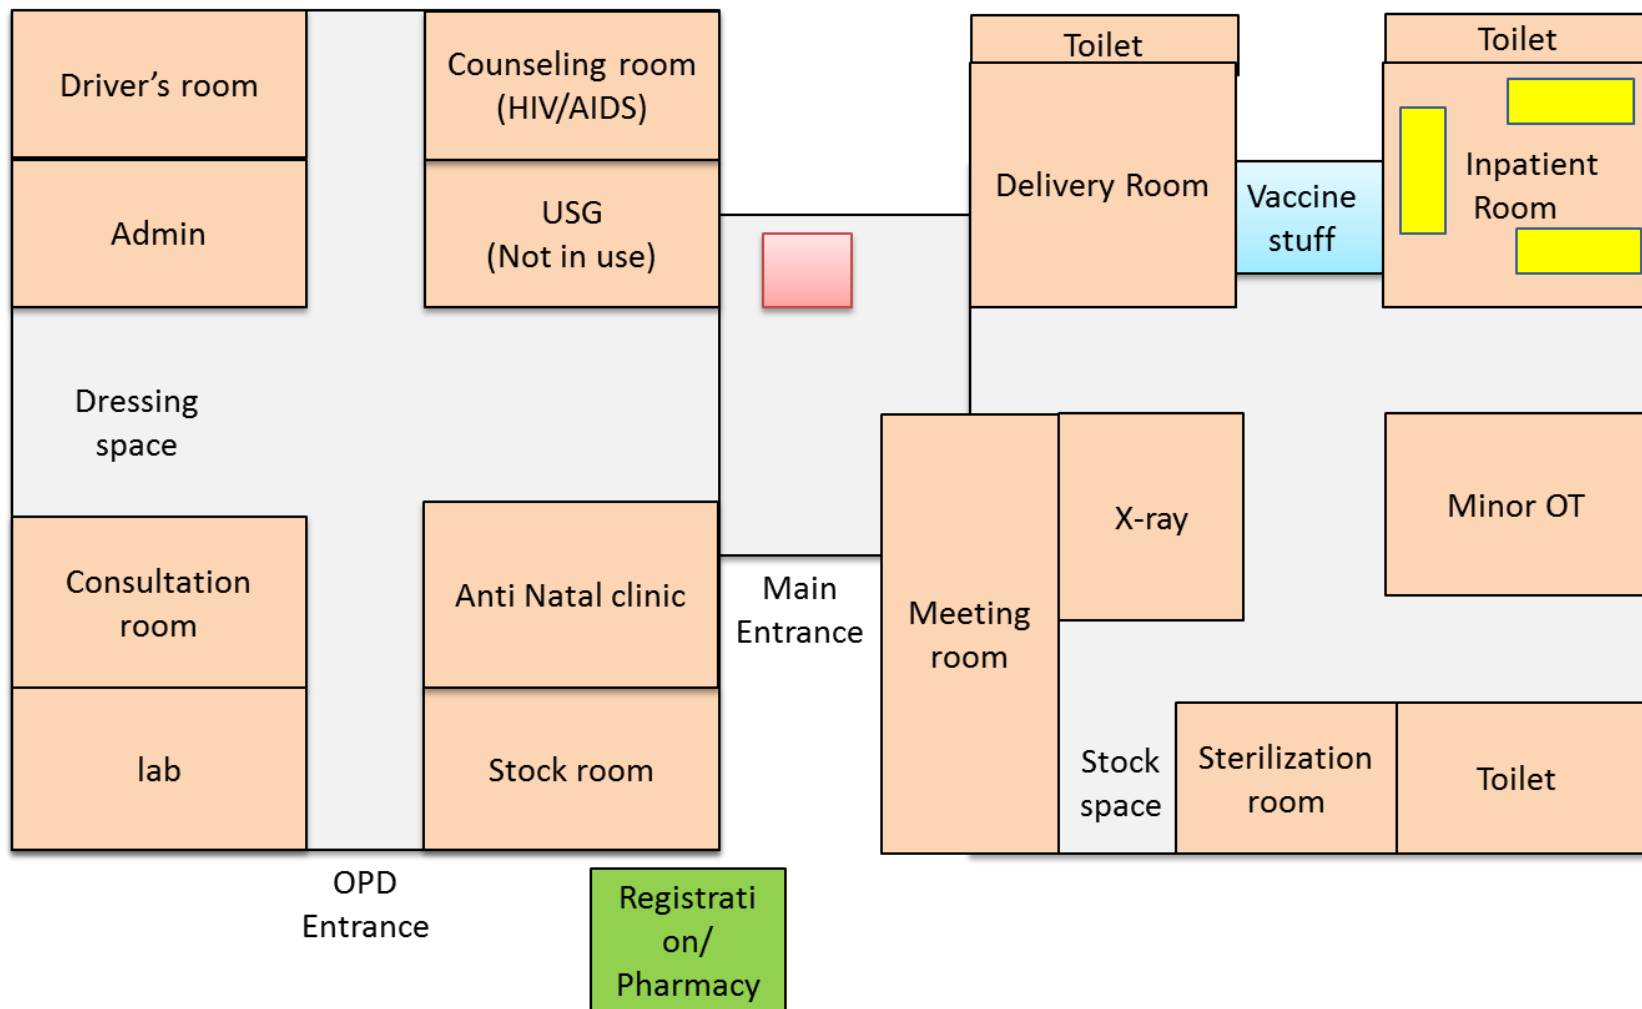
Driver's room

Admin

Counseling room (HIV/AIDS)

USG (Not in use)

Toilet

Delivery Room

Vaccine stuff

Toilet

Inpatient Room

Dressing space

Consultation room

lab

Anti Natal clinic

Stock room

Main Entrance

Meeting room

X-ray

Minor OT

Stock space

Sterilization room

Toilet

OPD Entrance

Registration/ Pharmacy